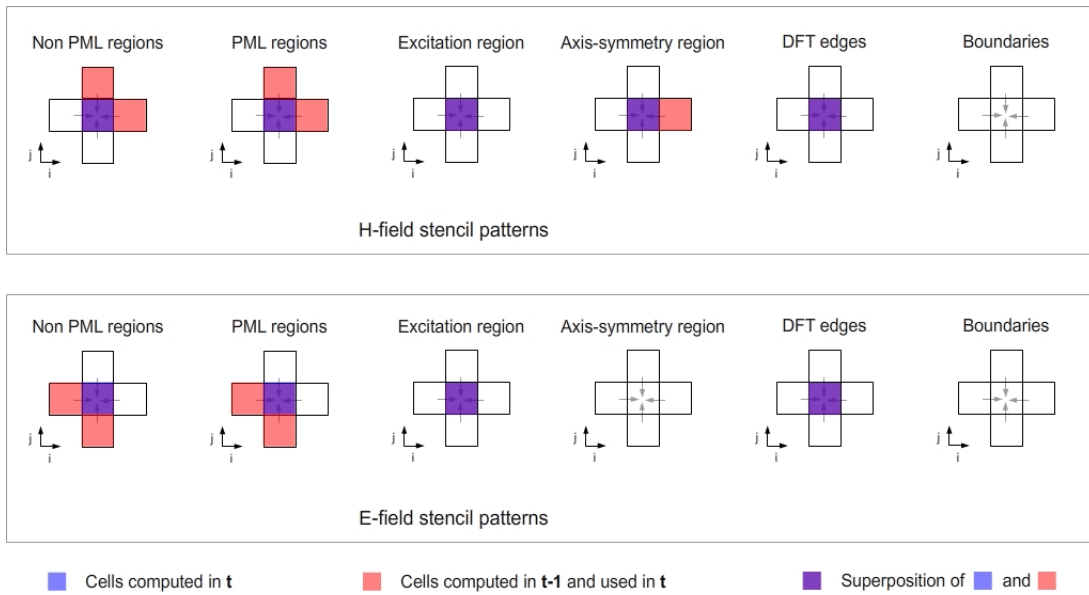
Non PML regions

PML regions

Excitation region

Axis-symmetry region

DFT edges

Boundaries

j
i

j
i

j
i

j
i

j
i

j
i

H-field stencil patterns

Non PML regions

PML regions

Excitation region

Axis-symmetry region

DFT edges

Boundaries

j
i

j
i

j
i

j
i

j
i

j
i

E-field stencil patterns

Cells computed in **t**

Cells computed in **t-1** and used in **t**

Superposition of and